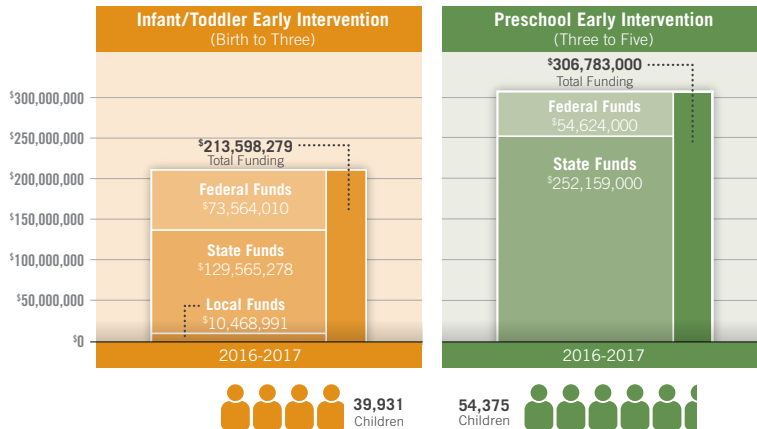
Infant/Toddler Early Intervention
(Birth to Three)

Preschool Early Intervention
(Three to Five)

$300,000,000
$250,000,000
$200,000,000
$150,000,000
$100,000,000
$50,000,000
$0

$213,598,279
Total Funding

Federal Funds
$73,564,010

State Funds
$129,565,278

Local Funds
$10,468,991

2016-2017

39,931
Children

$306,783,000
Total Funding

Federal Funds
$54,624,000

State Funds
$252,159,000

2016-2017

54,375
Children